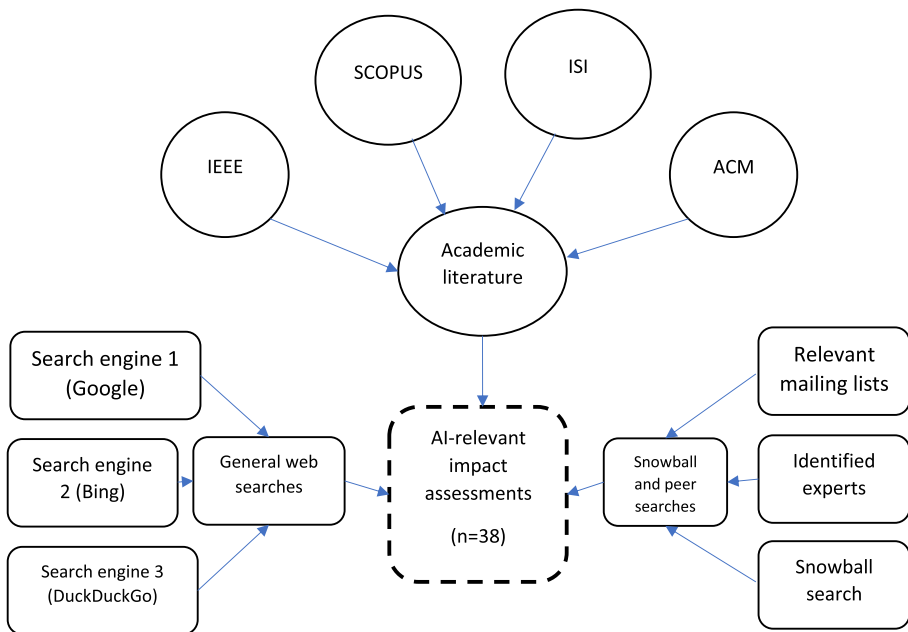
SCOPUS

ISI

IEEE

ACM

Academic literature

Search engine 1 (Google)

Search engine 2 (Bing)

Search engine 3 (DuckDuckGo)

General web searches

AI-relevant impact assessments

(n=38)

Relevant mailing lists

Identified experts

Snowball search

Snowball and peer searches